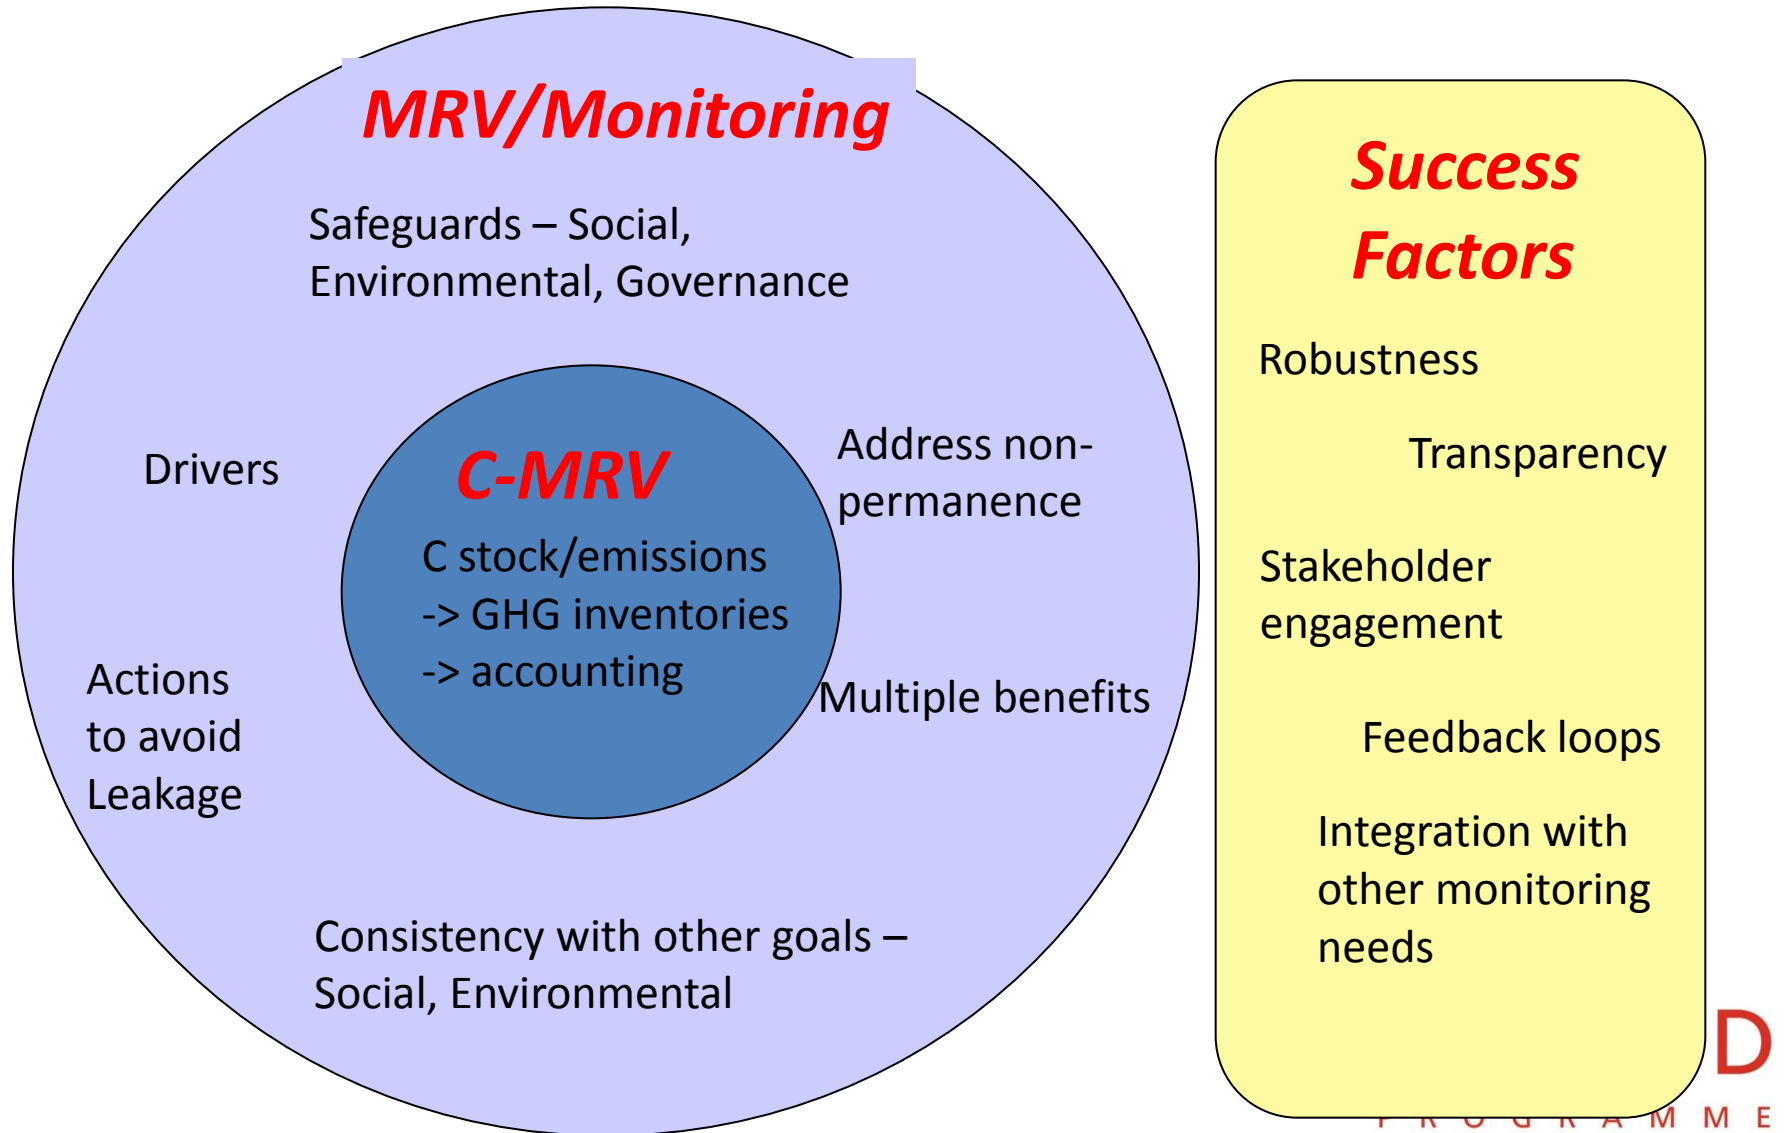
MRV/Monitoring

Safeguards – Social, Environmental, Governance

Drivers

C-MRV

C stock/emissions
-> GHG inventories
-> accounting

Address non-permanence

Actions to avoid Leakage

Multiple benefits

Consistency with other goals – Social, Environmental

Success Factors

Robustness

Transparency

Stakeholder engagement

Feedback loops

Integration with other monitoring needs

D
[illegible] M M E